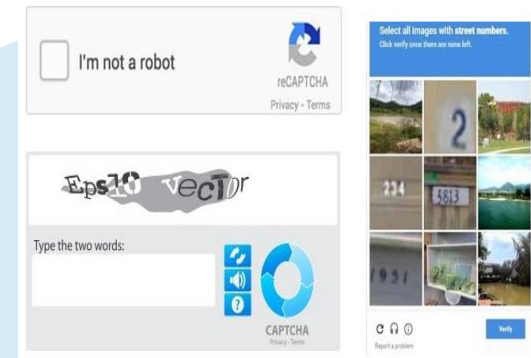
I'm not a robot

reCAPTCHA
Privacy - Terms

Eps10 vecTor

Type the two words:

CAPTCHA
Privacy - Terms

Select all images with street numbers.
Click verify once there are none left.

2

234

3813

1951

Verify

Report a problem